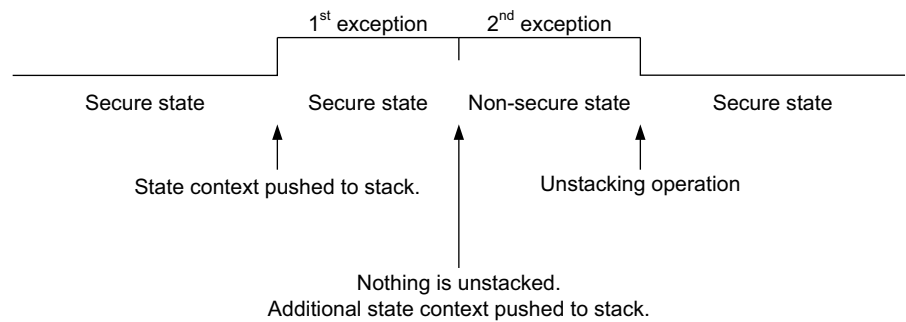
1st exception 2nd exception

Secure state

Secure state

Non-secure state

Secure state

State context pushed to stack.

Unstacking operation

Nothing is unstacked.
Additional state context pushed to stack.